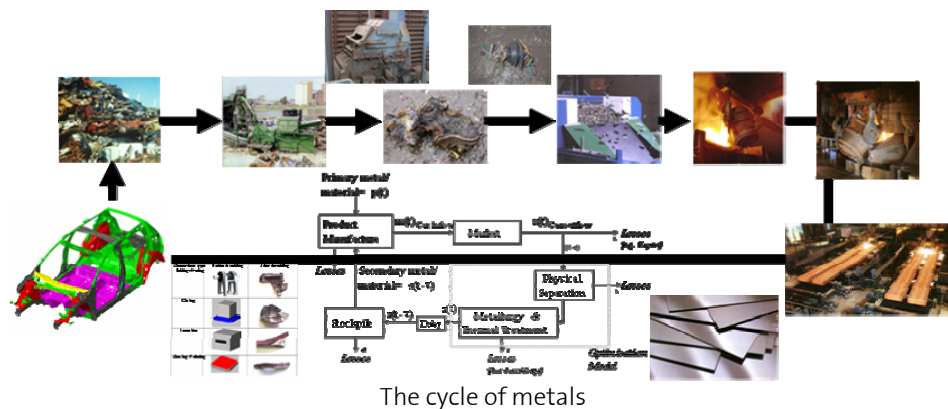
Primary metal/ material = p(t)

Product Manufacture

m(t) Car Inflow

Market

c(t) Car outflow

Losses

Losses

Secondary metal/ material = s(t-τ)

Physical Separation

Losses

Stockpile

s(t-τ)

Delay

s(t)

Metallurgy & Thermal Treatment

Losses

Losses

Optimization Model

The cycle of metals